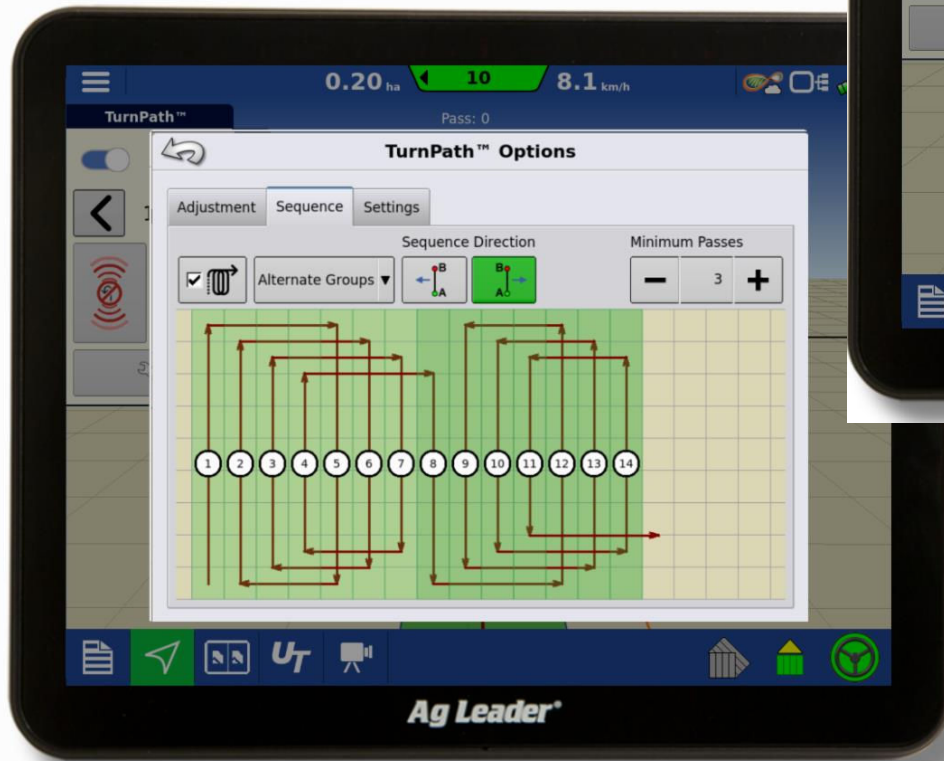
0.20 ha 10 8.1 km/h

TurnPath™

Pass: 0

TurnPath™ Options

Adjustment Sequence Settings

Sequence Direction

Minimum Passes

Alternate Groups

B A B A

− 3 +

1 2 3 4 5 6 7 8 9 10 11 12 13 14

UT

Ag Leader®